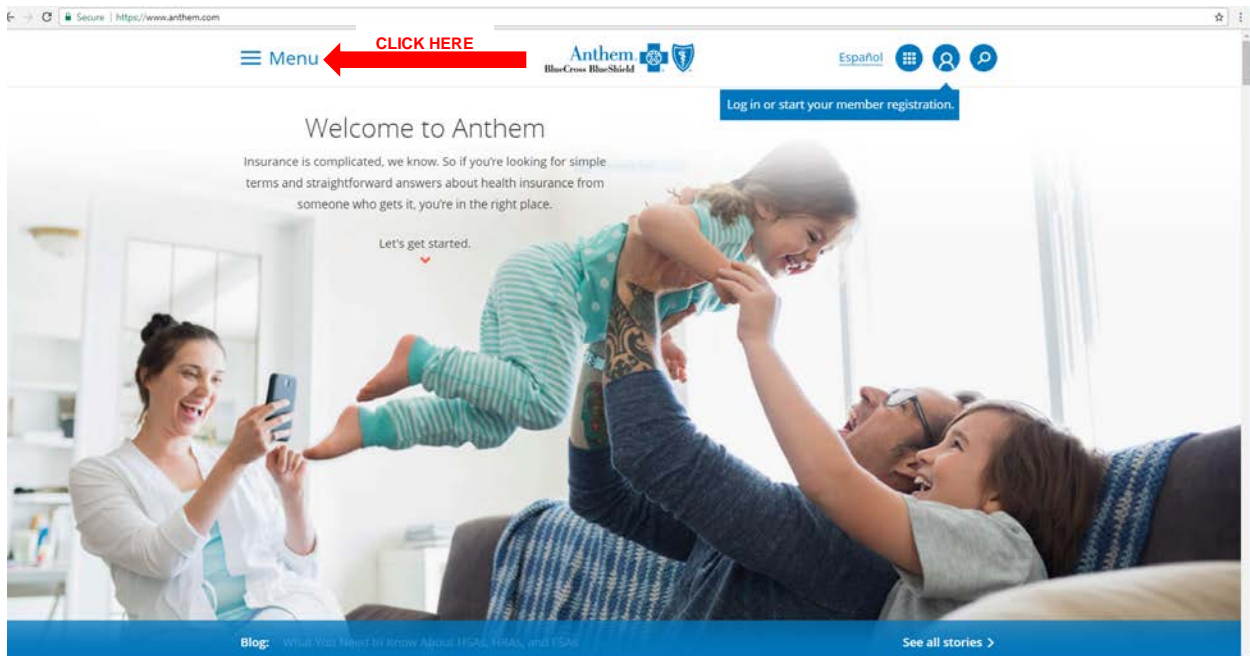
Secure | https://www.anthem.com

Menu CLICK HERE

Anthem BlueCross BlueShield

Español

Log in or start your member registration.

Welcome to Anthem

Insurance is complicated, we know. So if you're looking for simple terms and straightforward answers about health insurance from someone who gets it, you're in the right place.

Let's get started.

Blog: What You Need to Know About HSAs, HRAs, and FSAs

See all stories >